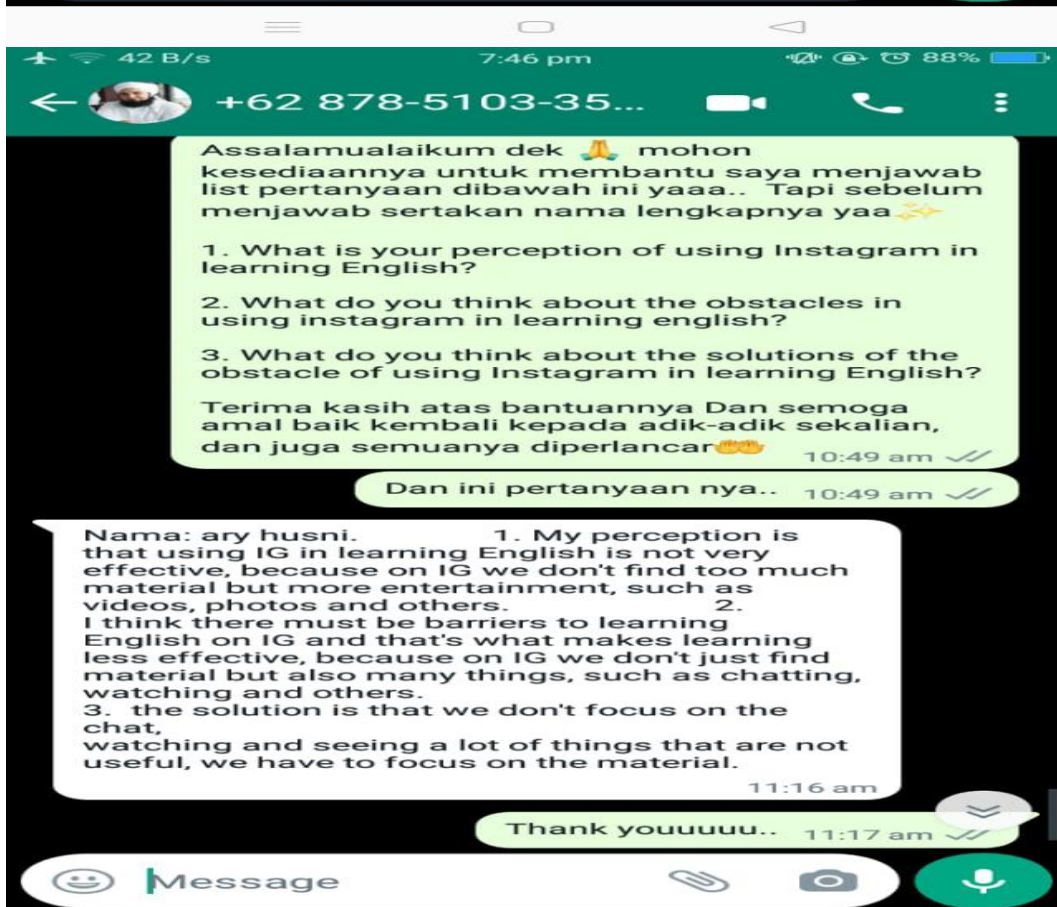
42 B/s 7:46 pm 88%

+62 878-5103-35...

Assalamualaikum dek 🙏 mohon kesediaannya untuk membantu saya menjawab list pertanyaan dibawah ini yaaa.. Tapi sebelum menjawab sertakan nama lengkapnya yaa✨

1. What is your perception of using Instagram in learning English?

2. What do you think about the obstacles in using instagram in learning english?

3. What do you think about the solutions of the obstacle of using Instagram in learning English?

Terima kasih atas bantuannya Dan semoga amal baik kembali kepada adik-adik sekalian, dan juga semuanya diperlancar🤲 10:49 am

Dan ini pertanyaan nya.. 10:49 am

Nama: ary husni. 1. My perception is that using IG in learning English is not very effective, because on IG we don't find too much material but more entertainment, such as videos, photos and others. 2.
I think there must be barriers to learning English on IG and that's what makes learning less effective, because on IG we don't just find material but also many things, such as chatting, watching and others.
3. the solution is that we don't focus on the chat,
watching and seeing a lot of things that are not useful, we have to focus on the material.
11:16 am

Thank youuuuu.. 11:17 am

Message